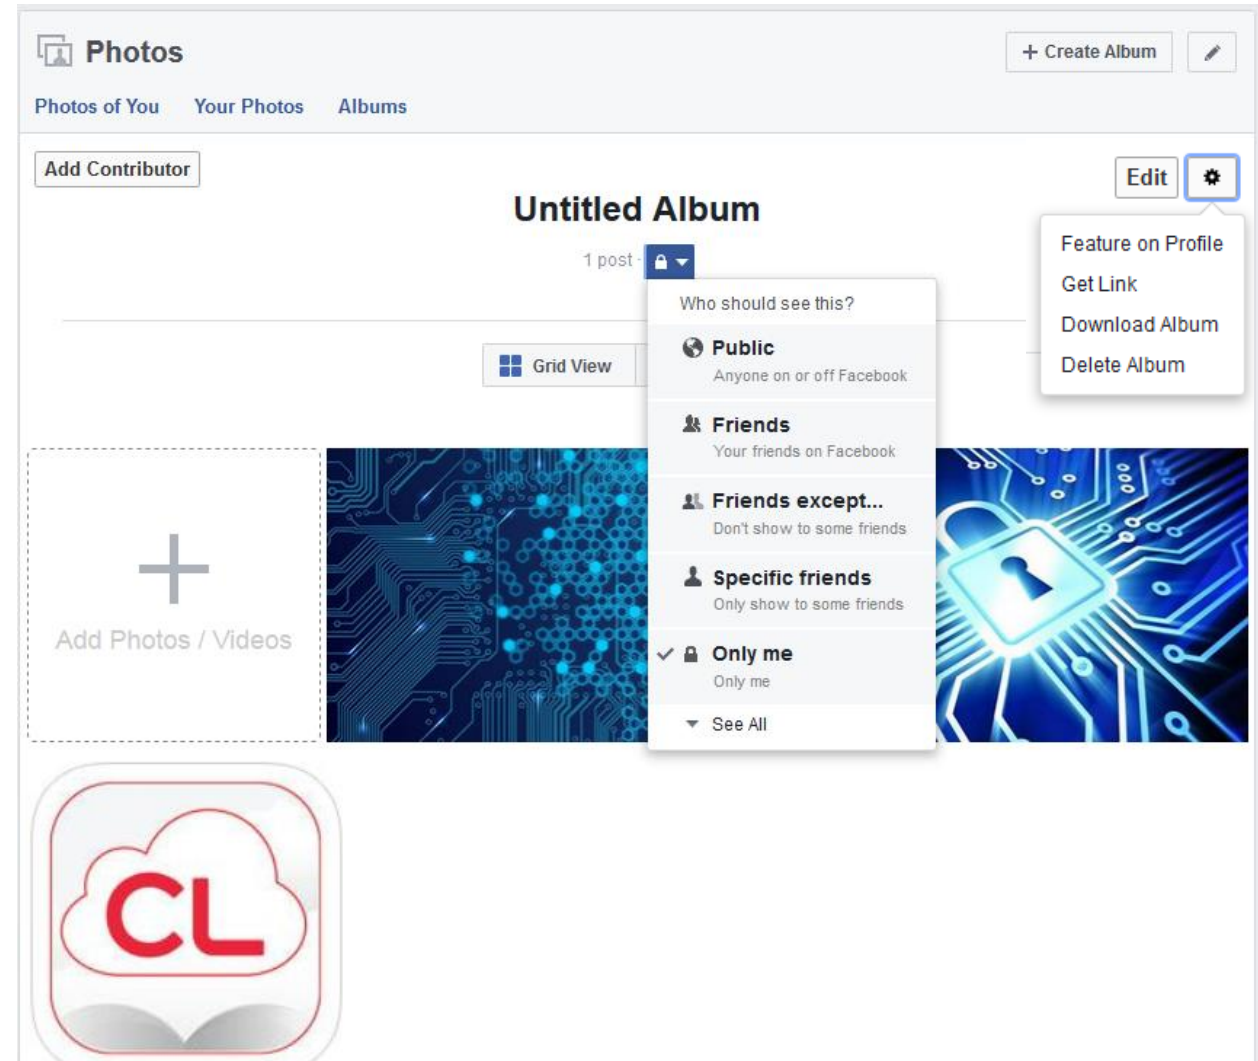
Photos

+ Create Album

Photos of You Your Photos Albums

Add Contributor

Edit

Untitled Album

1 post ·

Feature on Profile
Get Link
Download Album
Delete Album

Who should see this?

Public
Anyone on or off Facebook

Friends
Your friends on Facebook

Friends except...
Don't show to some friends

Specific friends
Only show to some friends

✓ Only me
Only me

See All

Grid View

Add Photos / Videos

CL